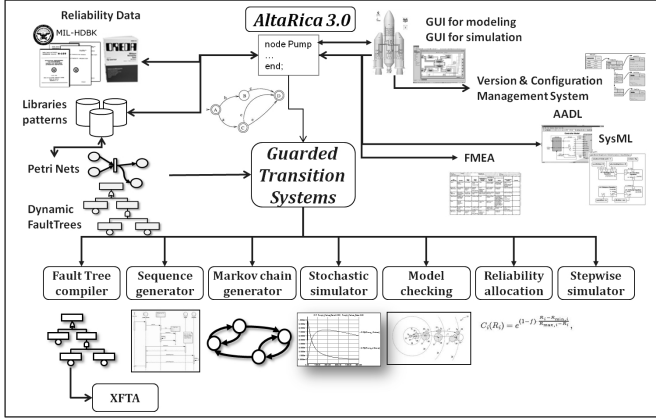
Reliability Data

MIL-HDBK

OREDA

AltaRica 3.0

node Pump
...
end;

GUI for modeling
GUI for simulation

Version & Configuration Management System

Libraries patterns

AADL

SysML

FMEA

Petri Nets

Dynamic FaultTrees

Guarded Transition Systems

Fault Tree compiler

Sequence generator

Markov chain generator

Stochastic simulator

Model checking

Reliability allocation

Stepwise simulator

$C_i(R_i) = e^{(1-f)\cdot\frac{R_i - R_{min,i}}{R_{max,i} - R_i}}$,

XFTA